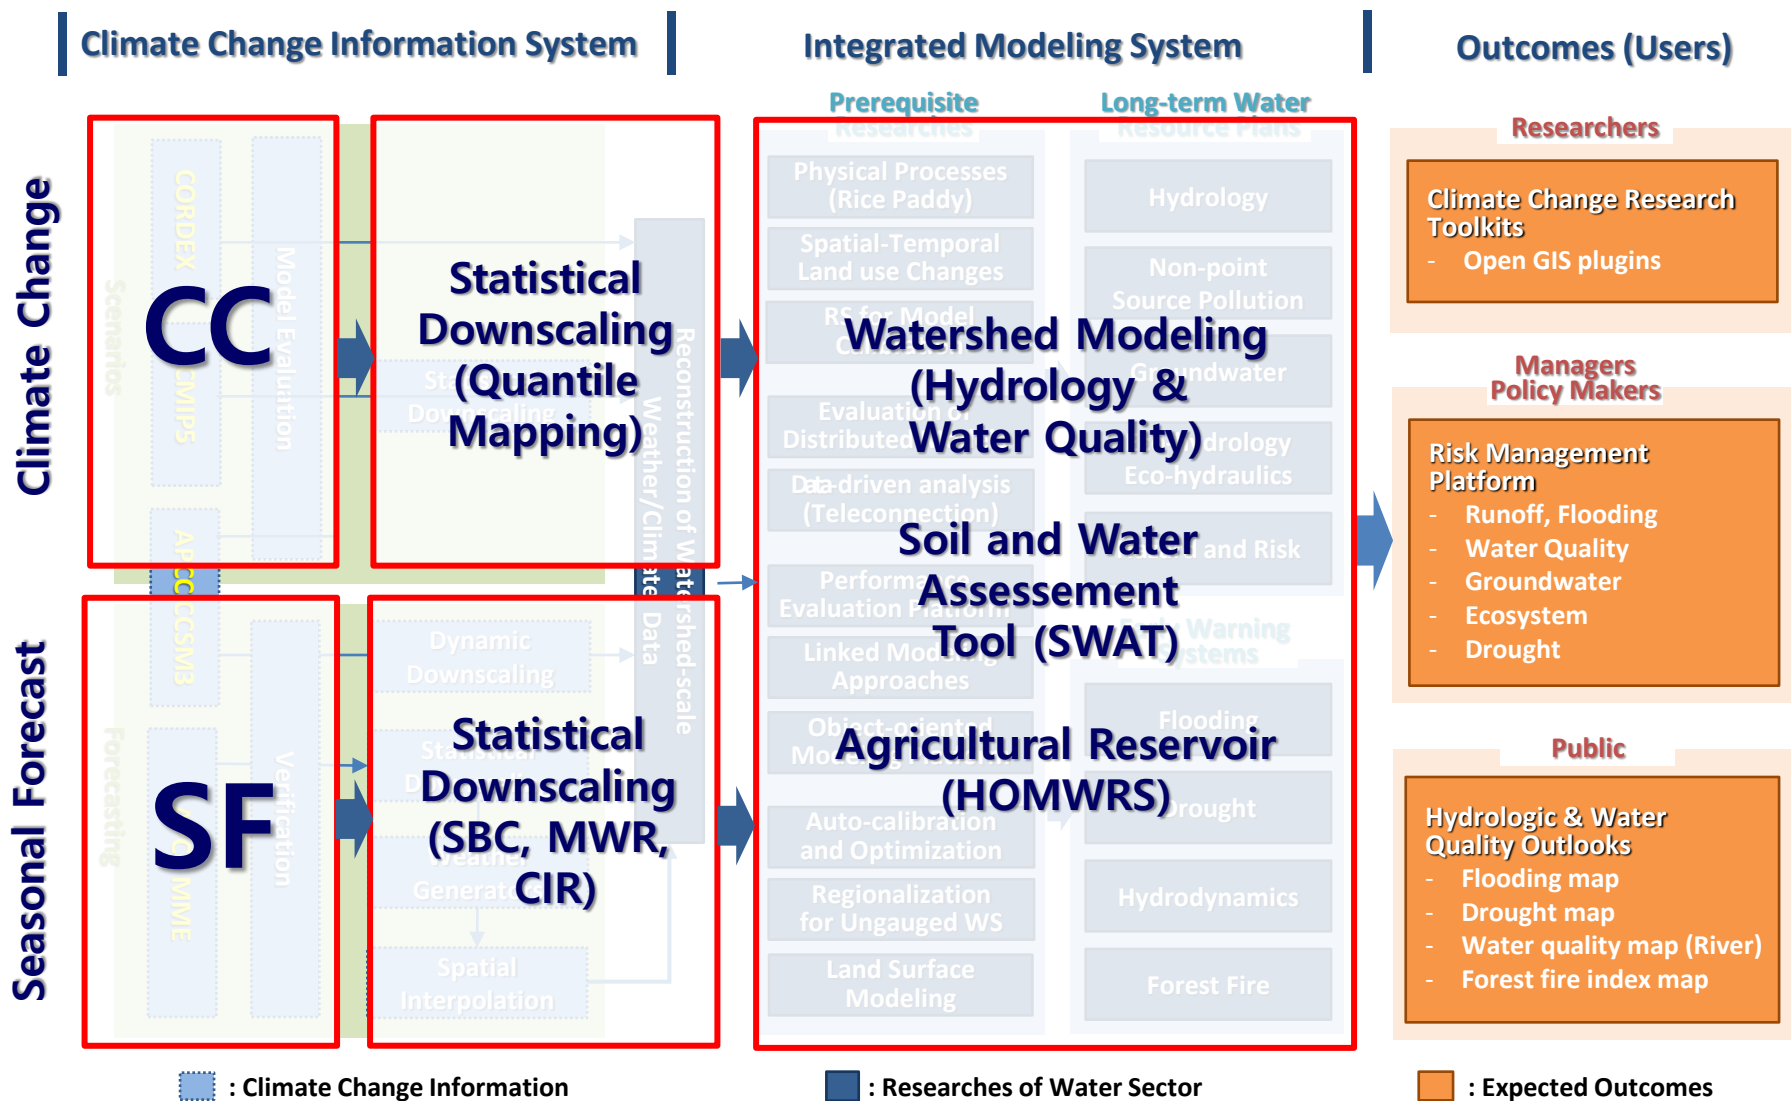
Climate Change Information System

Integrated Modeling System

Outcomes (Users)

Prerequisite Researches

Long-term Water Resource Plans

Climate Change

CC

CORDEX

Scenarios

CMIP5

Model Evaluation

Statistical Downscaling (Quantile Mapping)

Reconstruction of Watershed-scale Weather/Climate Data

Physical Processes (Rice Paddy)

Spatial-Temporal Land use Changes

RS for Model

Evaluation of Distributed

Data-driven analysis (Teleconnection)

Performance Evaluation Platform

Linked Modeling Approaches

Object-oriented Modeling

Auto-calibration and Optimization

Regionalization for Ungauged WS

Land Surface Modeling

Hydrology

Non-point Source Pollution

Groundwater

Hydrology Eco-hydraulics

and Risk

Warning Systems

Flooding

Drought

Hydrodynamics

Forest Fire

Watershed Modeling (Hydrology & Water Quality)

Soil and Water Assessement Tool (SWAT)

Agricultural Reservoir (HOMWRS)

Researchers

Climate Change Research Toolkits
- Open GIS plugins

Managers Policy Makers

Risk Management Platform
- Runoff, Flooding
- Water Quality
- Groundwater
- Ecosystem
- Drought

Public

Hydrologic & Water Quality Outlooks
- Flooding map
- Drought map
- Water quality map (River)
- Forest fire index map

Seasonal Forecast

SF

APCC CCSM3

Forecasting

MME

Verification

Dynamic Downscaling

Statistical Downscaling (SBC, MWR, CIR)

Weather Generator

Spatial Interpolation

: Climate Change Information

: Researches of Water Sector

: Expected Outcomes